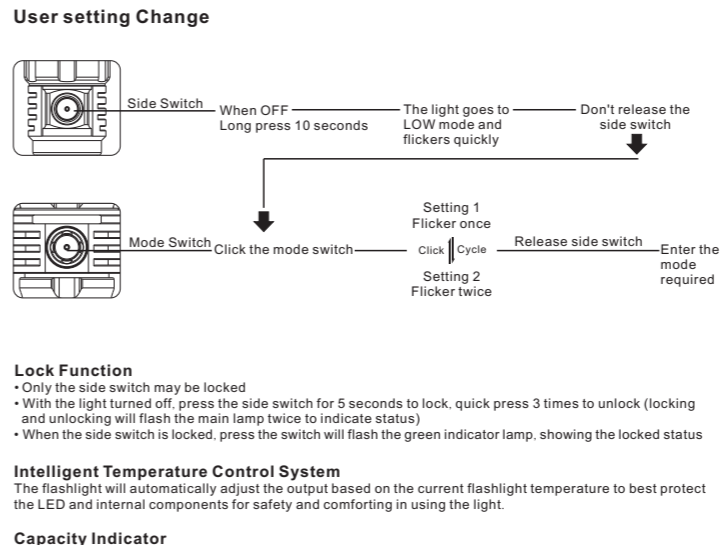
User setting Change

Side Switch
When OFF
Long press 10 seconds
The light goes to LOW mode and flickers quickly
Don't release the side switch

Mode Switch
Click the mode switch
Setting 1
Flicker once
Click
Cycle
Setting 2
Flicker twice
Release side switch
Enter the mode required

Lock Function
• Only the side switch may be locked
• With the light turned off, press the side switch for 5 seconds to lock, quick press 3 times to unlock (locking and unlocking will flash the main lamp twice to indicate status)
• When the side switch is locked, press the switch will flash the green indicator lamp, showing the locked status

Intelligent Temperature Control System
The flashlight will automatically adjust the output based on the current flashlight temperature to best protect the LED and internal components for safety and comforting in using the light.

Capacity Indicator